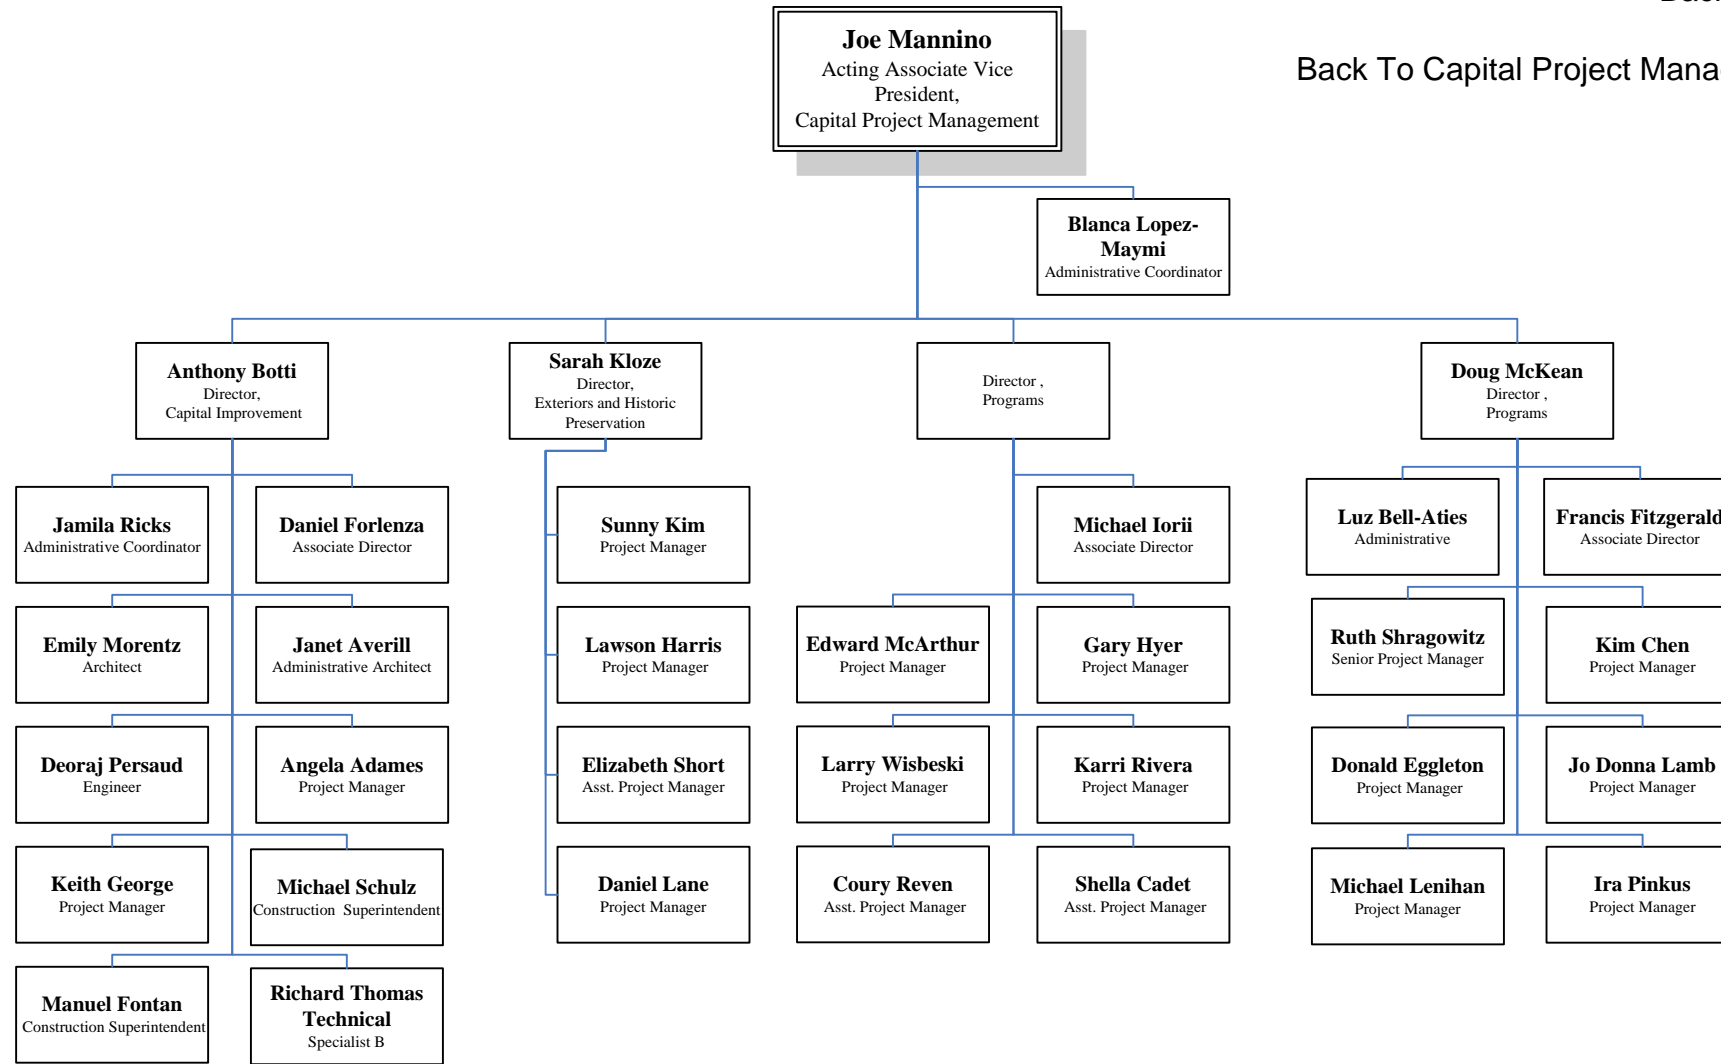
Bac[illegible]

Back To Capital Project Mana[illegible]

Joe Mannino
Acting Associate Vice President,
Capital Project Management

Blanca Lopez-Maymi
Administrative Coordinator

Anthony Botti
Director,
Capital Improvement

Sarah Kloze
Director,
Exteriors and Historic Preservation

Director ,
Programs

Doug McKean
Director ,
Programs

Jamila Ricks
Administrative Coordinator

Daniel Forlenza
Associate Director

Emily Morentz
Architect

Janet Averill
Administrative Architect

Deoraj Persaud
Engineer

Angela Adames
Project Manager

Keith George
Project Manager

Michael Schulz
Construction Superintendent

Manuel Fontan
Construction Superintendent

Richard Thomas Technical
Specialist B

Sunny Kim
Project Manager

Lawson Harris
Project Manager

Elizabeth Short
Asst. Project Manager

Daniel Lane
Project Manager

Michael Iorii
Associate Director

Edward McArthur
Project Manager

Gary Hyer
Project Manager

Larry Wisbeski
Project Manager

Karri Rivera
Project Manager

Coury Reven
Asst. Project Manager

Shella Cadet
Asst. Project Manager

Luz Bell-Aties
Administrative

Francis Fitzgerald
Associate Director

Ruth Shragowitz
Senior Project Manager

Kim Chen
Project Manager

Donald Eggleton
Project Manager

Jo Donna Lamb
Project Manager

Michael Lenihan
Project Manager

Ira Pinkus
Project Manager